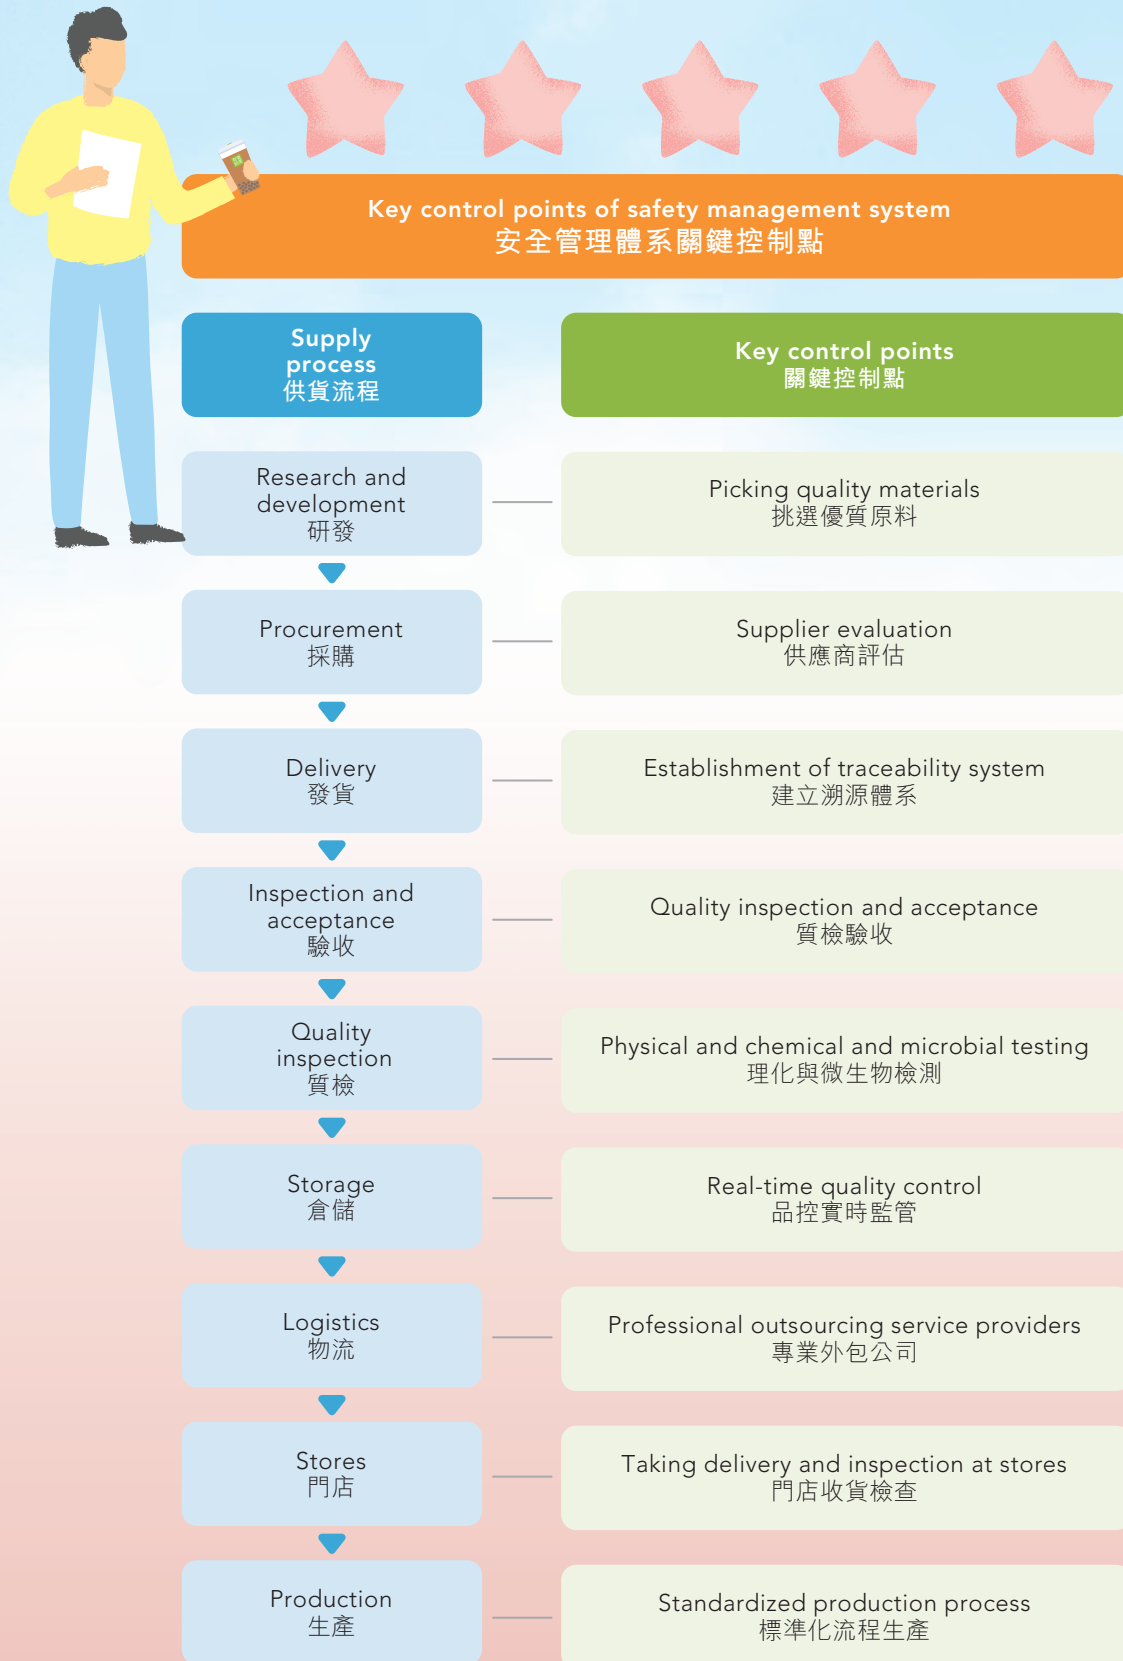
Key control points of safety management system
安全管理體系關鍵控制點

| Supply process 供貨流程 | Key control points 關鍵控制點 |
|---|---|
| Research and development 研發 | Picking quality materials 挑選優質原料 |
| Procurement 採購 | Supplier evaluation 供應商評估 |
| Delivery 發貨 | Establishment of traceability system 建立溯源體系 |
| Inspection and acceptance 驗收 | Quality inspection and acceptance 質檢驗收 |
| Quality inspection 質檢 | Physical and chemical and microbial testing 理化與微生物檢測 |
| Storage 倉儲 | Real-time quality control 品控實時監管 |
| Logistics 物流 | Professional outsourcing service providers 專業外包公司 |
| Stores 門店 | Taking delivery and inspection at stores 門店收貨檢查 |
| Production 生產 | Standardized production process 標準化流程生產 |